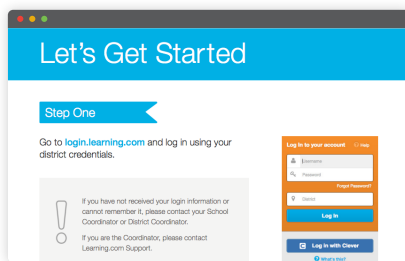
Let's Get Started

Step One

Go to login.learning.com and log in using your district credentials.

If you have not received your login information or cannot remember it, please contact your School Coordinator or District Coordinator.

If you are the Coordinator, please contact Learning.com Support.

Log in to your account

Help

Username

Password

Forgot Password?

District

Log In

Log in with Clever

What's this?